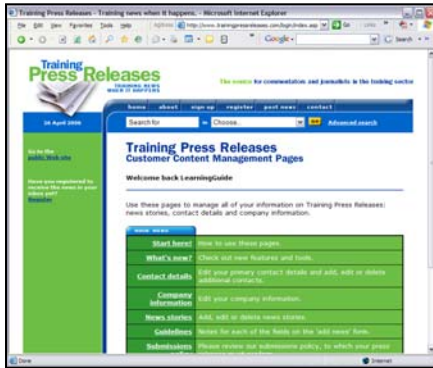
Training Press Releases - Training news when it happens. - Microsoft Internet Explorer

File Edit View Favorites Tools Help

Address http://www.trainingpressreleases.com/login/index.asp Go Links

Google

Training Press Releases
TRAINING NEWS WHEN IT HAPPENS

The source for commentators and journalists in the training sector

home about sign up register post news contact

26 April 2006

Search for in Choose... Go Advanced search

Go to the public Web site

Have you registered to receive the news in your inbox yet? Register

Training Press Releases
Customer Content Management Pages

Welcome back LearningGuide

Use these pages to manage all of your information on Training Press Releases: news stories, contact details and company information.

| | |
|---|---|
| Start here! | How to use these pages. |
| What's new? | Check out new features and tools. |
| Contact details | Edit your primary contact details and add, edit or delete additional contacts. |
| Company information | Edit your company information. |
| News stories | Add, edit or delete news stories. |
| Guidelines | Notes for each of the fields on the 'add news' form. |
| Submissions | Please review our submissions policy, to which your press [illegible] |

Done

Internet